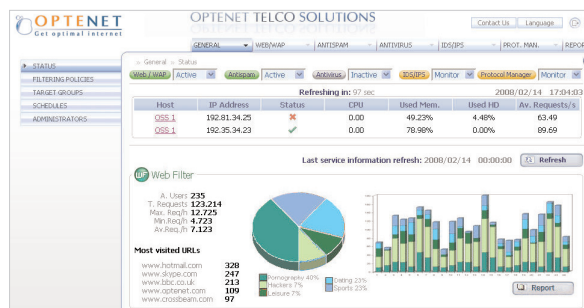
OPTENET
Get optimal internet

OPTENET TELCO SOLUTIONS

Contact Us | Language

GENERAL | WEB/WAP | ANTISPAM | ANTIVIRUS | IDS/IPS | PROT. MAN. | REPOR

STATUS
FILTERING POLICIES
TARGET GROUPS
SCHEDULES
ADMINISTRATORS

» General » Status

Web / WAP Active | Antispam Active | Antivirus Inactive | IDS/IPS Monitor | Protocol Manager Monitor

Refreshing in: 97 sec 2008/02/14 17:04:03

| Host | IP Address | Status | CPU | Used Mem. | Used HD | Av. Requests/s |
|---|---|---|---|---|---|---|
| OSS 1 | 192.81.34.25 | ✖ | 0.00 | 49.23% | 4.48% | 63.49 |
| OSS 1 | 192.35.34.23 | ✔ | 0.00 | 78.98% | 0.00% | 89.69 |

Last service information refresh: 2008/02/14 00:00:00 Refresh

WF Web Filter

A. Users 235
T. Requests 123.214
Max. Req/h 12.725
Min.Req/h 4.723
Av.Req/h 7.123

Most visited URLs
www.hotmail.com 328
www.skype.com 247
www.bbc.co.uk 213
www.optenet.com 109
www.crossbeam.com 97

Pornography 40%
Hackers 7%
Leisure 7%
Dating 23%
Sports 23%

Report